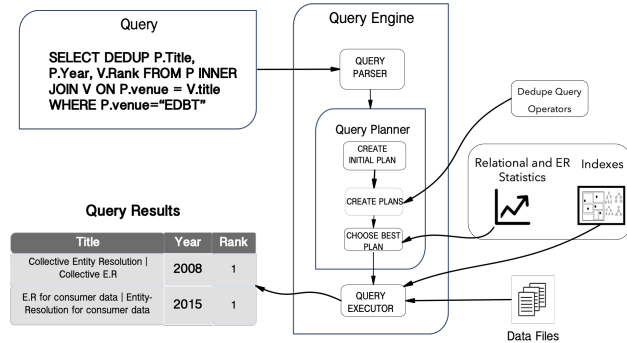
Query

SELECT DEDUP P.Title, P.Year, V.Rank FROM P INNER JOIN V ON P.venue = V.title WHERE P.venue="EDBT"

Query Engine

QUERY PARSER

Query Planner

CREATE INITIAL PLAN

CREATE PLANS

CHOOSE BEST PLAN

QUERY EXECUTOR

Dedupe Query Operators

Relational and ER Statistics

Indexes

Data Files

Query Results

| Title | Year | Rank |
|---|---|---|
| Collective Entity Resolution \| Collective E.R | 2008 | 1 |
| E.R for consumer data \| Entity-Resolution for consumer data | 2015 | 1 |